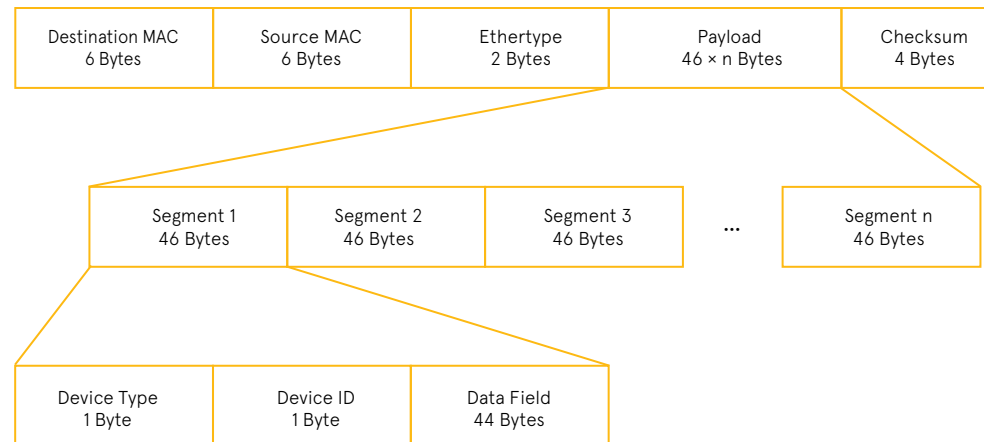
Destination MAC
6 Bytes

Source MAC
6 Bytes

Ethertype
2 Bytes

Payload
46 × n Bytes

Checksum
4 Bytes

Segment 1
46 Bytes

Segment 2
46 Bytes

Segment 3
46 Bytes

...

Segment n
46 Bytes

Device Type
1 Byte

Device ID
1 Byte

Data Field
44 Bytes